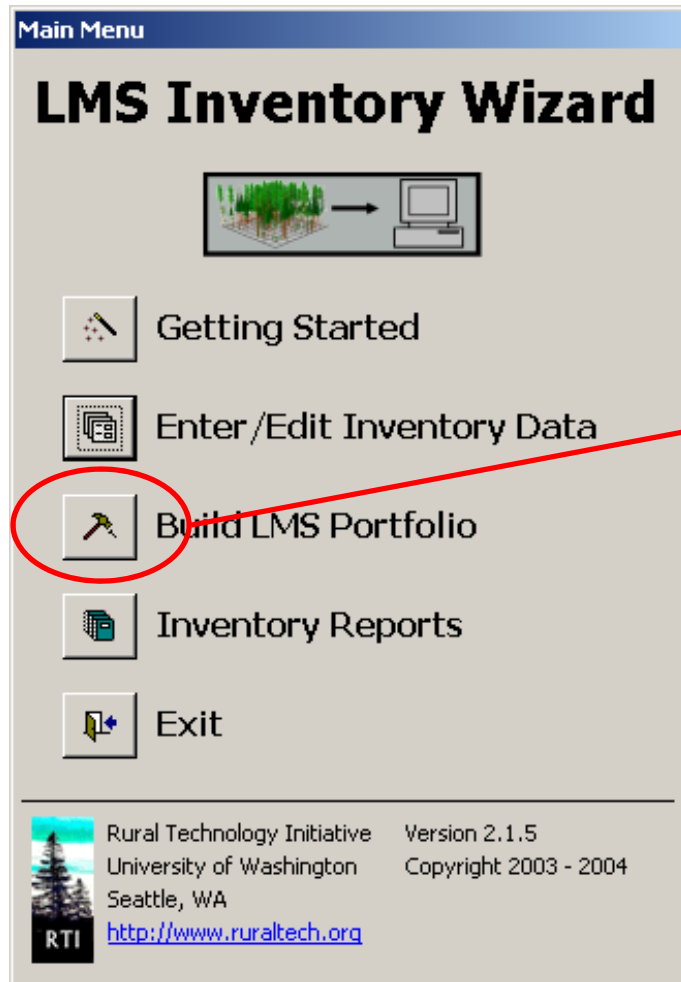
Main Menu

LMS Inventory Wizard

Getting Started

Enter/Edit Inventory Data

Build LMS Portfolio

Inventory Reports

Exit

RTI

Rural Technology Initiative
University of Washington
Seattle, WA
http://www.ruraltech.org

Version 2.1.5
Copyright 2003 - 2004